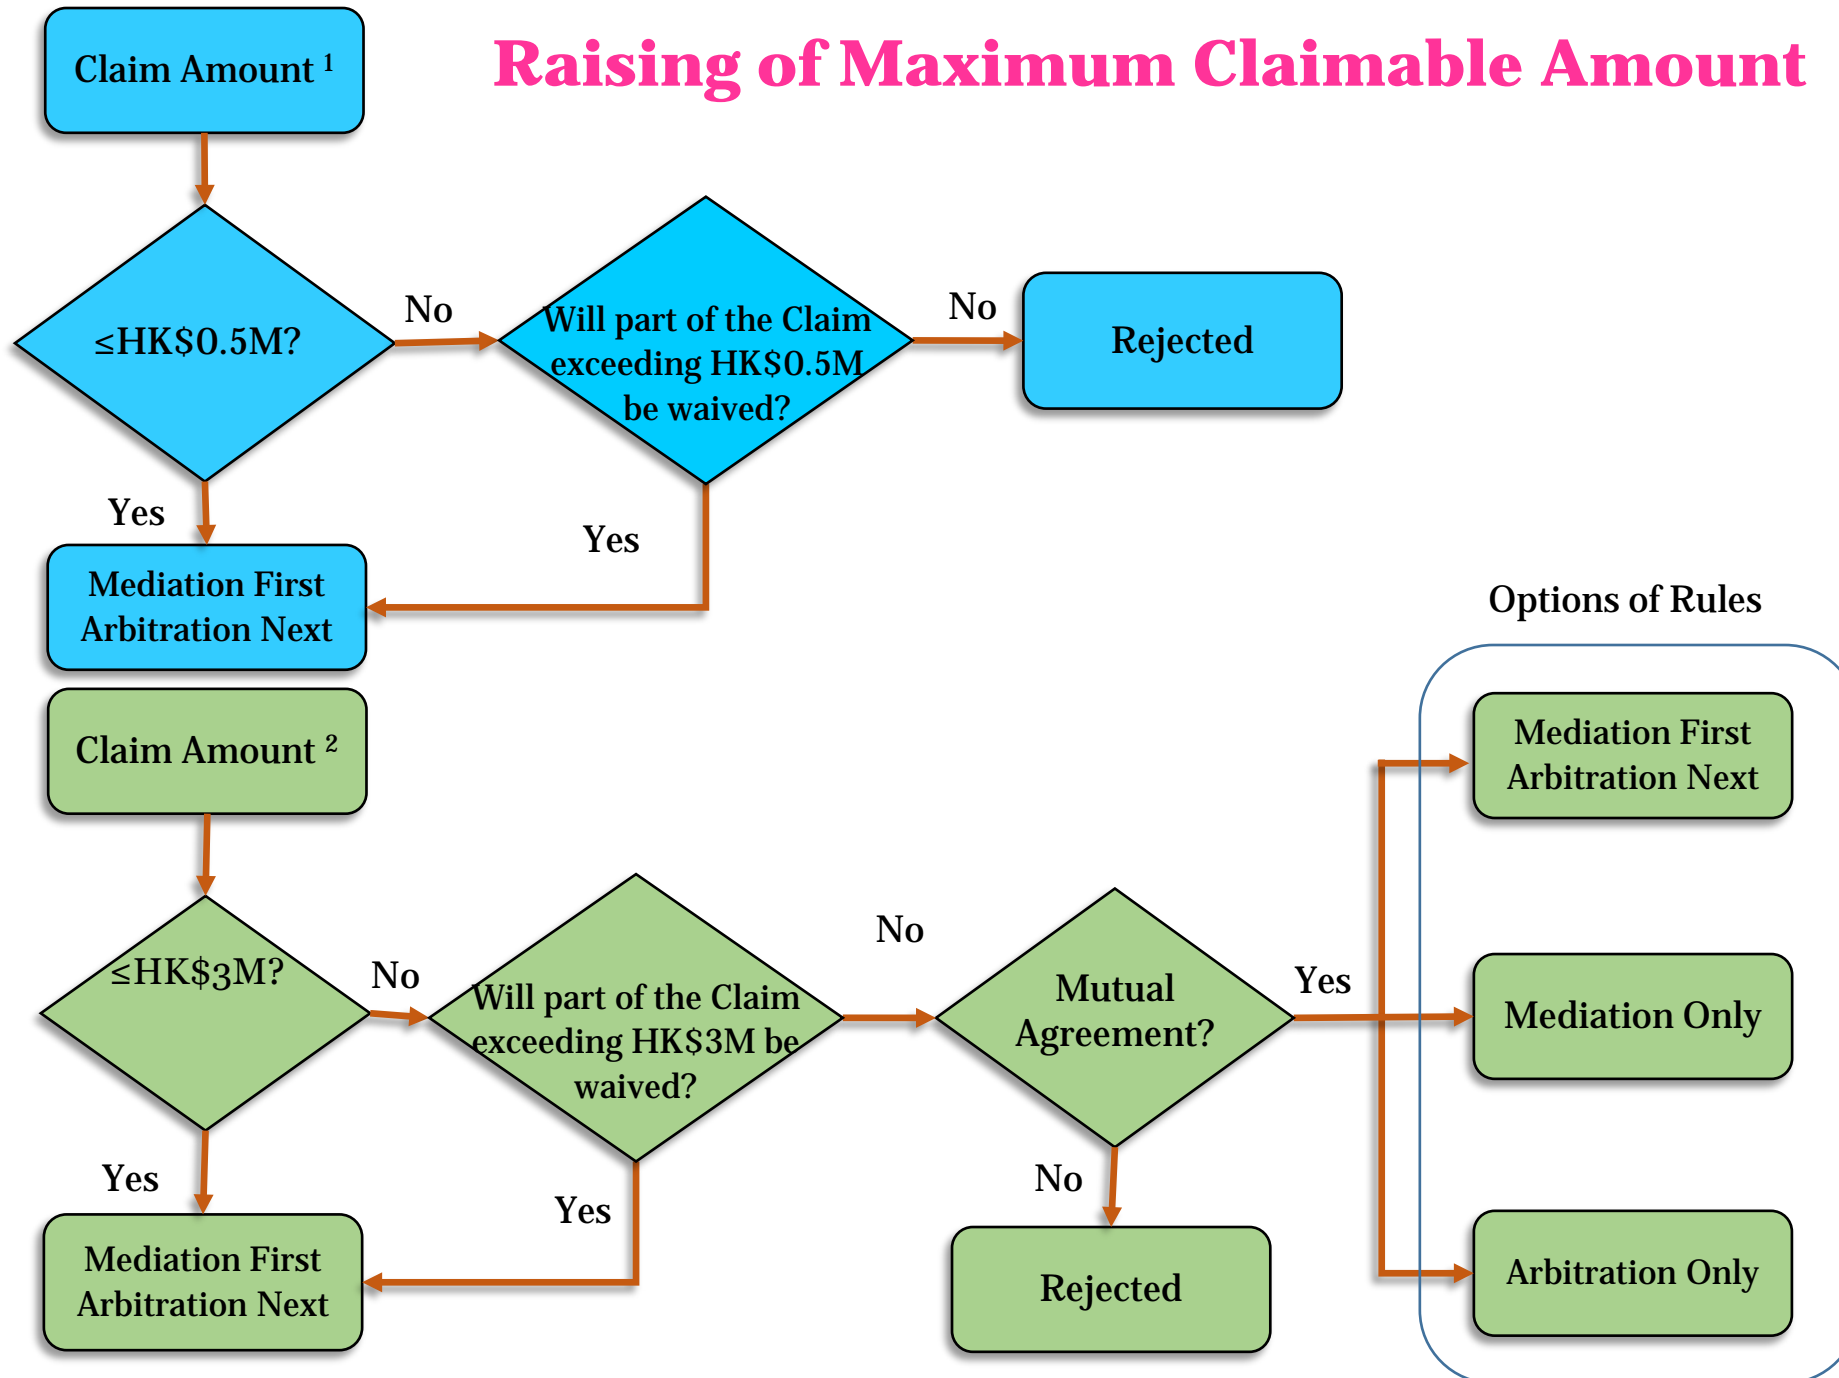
Raising of Maximum Claimable Amount

Claim Amount $^1$

≤HK\$0.5M?

No

Will part of the Claim exceeding HK\$0.5M be waived?

No

Rejected

Yes

Yes

Mediation First Arbitration Next

Claim Amount $^2$

≤HK\$3M?

No

Will part of the Claim exceeding HK\$3M be waived?

No

Mutual Agreement?

Yes

Options of Rules

Mediation First Arbitration Next

Mediation Only

Arbitration Only

Yes

Yes

Mediation First Arbitration Next

No

Rejected